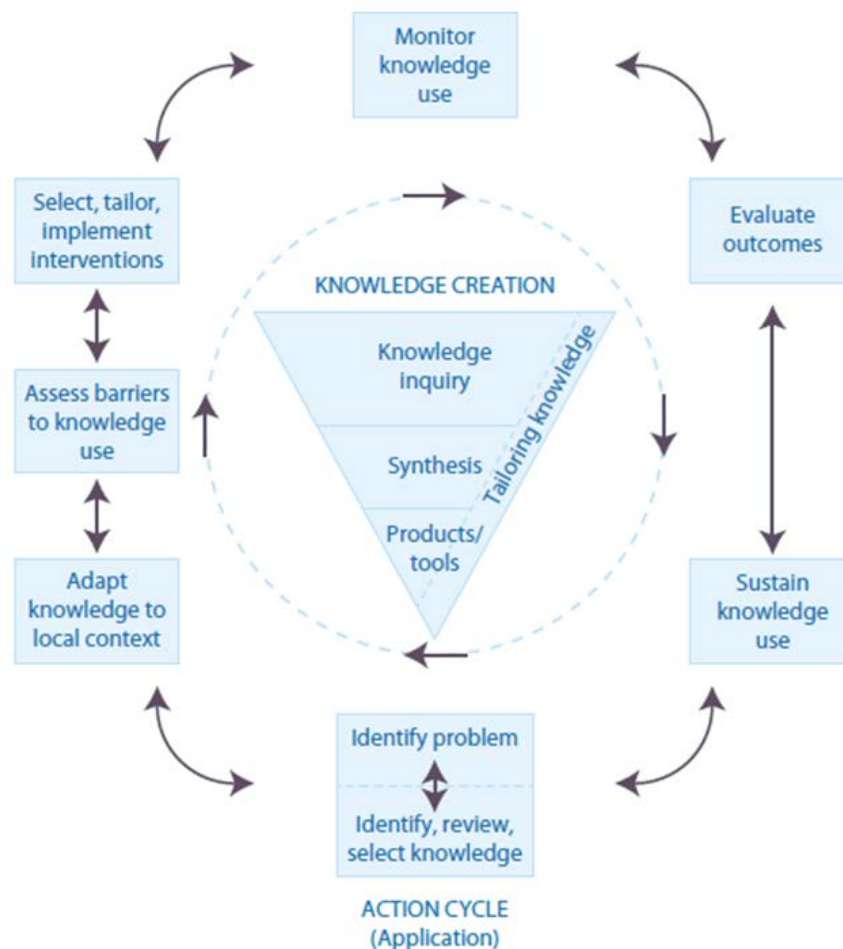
Monitor knowledge use

Select, tailor, implement interventions

Evaluate outcomes

KNOWLEDGE CREATION

Knowledge inquiry

Synthesis

Products/ tools

Tailoring knowledge

Assess barriers to knowledge use

Adapt knowledge to local context

Sustain knowledge use

Identify problem

Identify, review, select knowledge

ACTION CYCLE (Application)